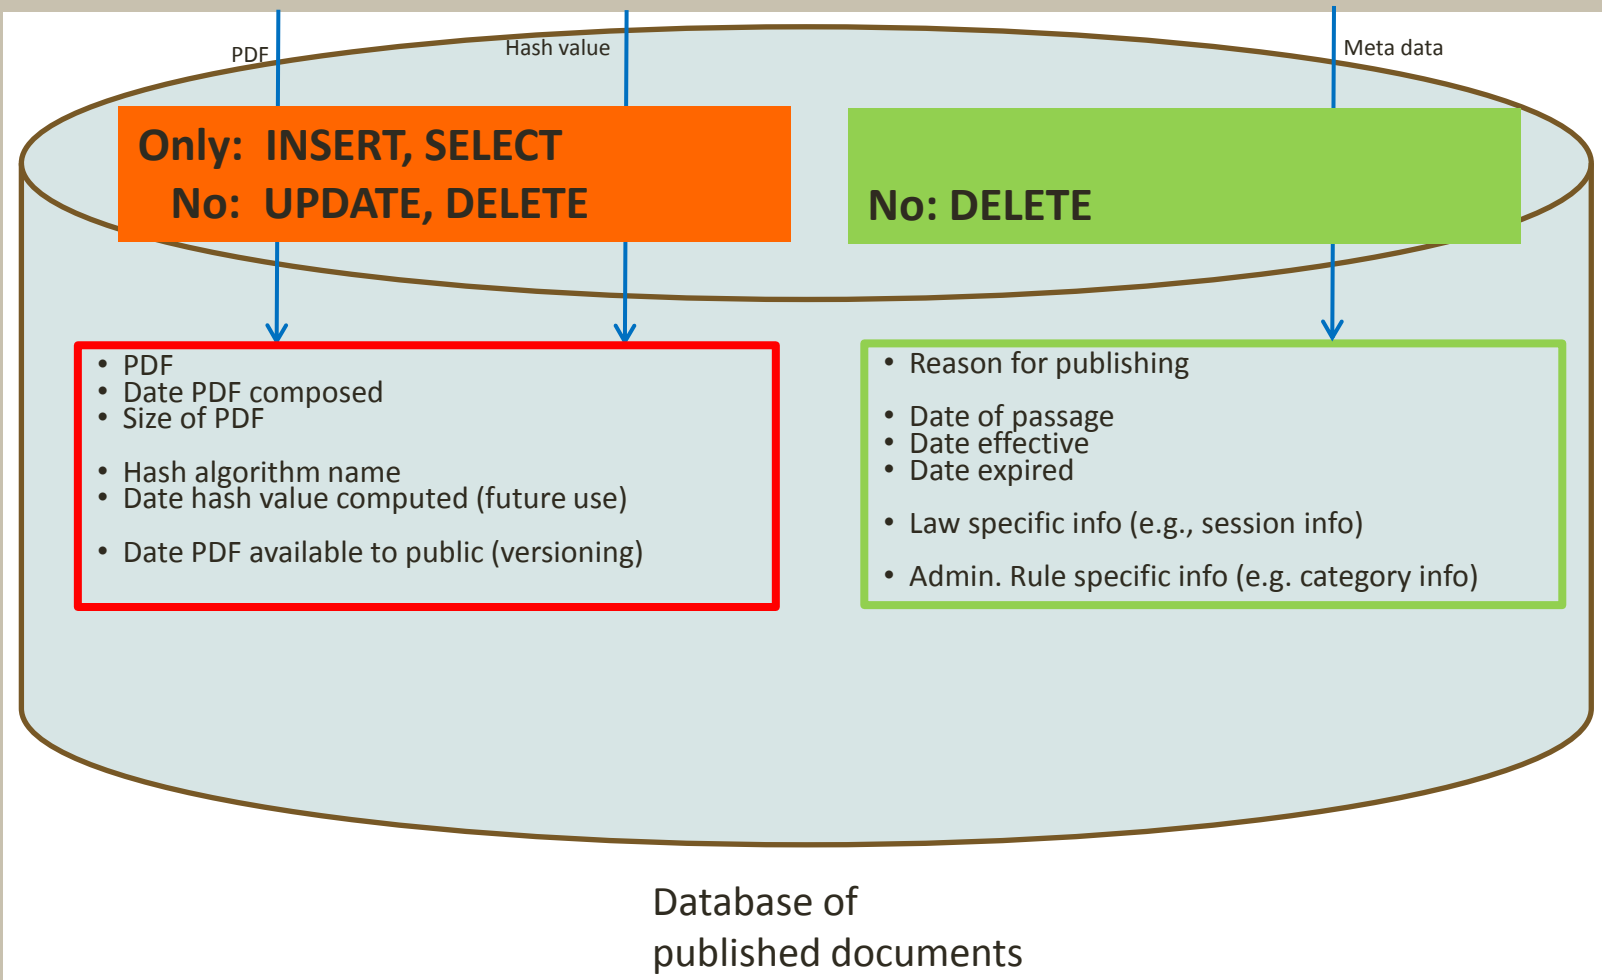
PDF

Hash value

Meta data

Only: INSERT, SELECT
No: UPDATE, DELETE

No: DELETE

- PDF
- Date PDF composed
- Size of PDF

- Hash algorithm name
- Date hash value computed (future use)

- Date PDF available to public (versioning)

- Reason for publishing

- Date of passage
- Date effective
- Date expired

- Law specific info (e.g., session info)

- Admin. Rule specific info (e.g. category info)

Database of
published documents